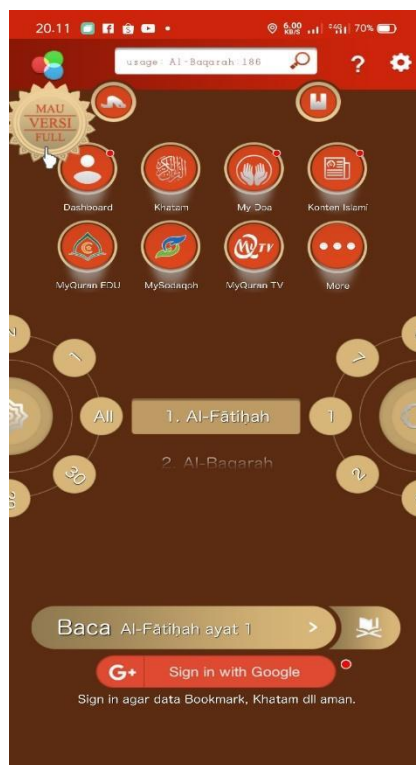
20.11
6,00 KB/S
70%

usage: Al-Baqarah 186

?

MAU VERSI FULL

Dashboard
Khatam
My Doa
Konten Islami

MyQuran EDU
MySodaqoh
MyQuran TV
More

1
All
30

1. Al-Fātiḥah
2. Al-Baqarah

7
1
2

Baca Al-Fātiḥah ayat 1

Sign in with Google

Sign in agar data Bookmark, Khatam dll aman.